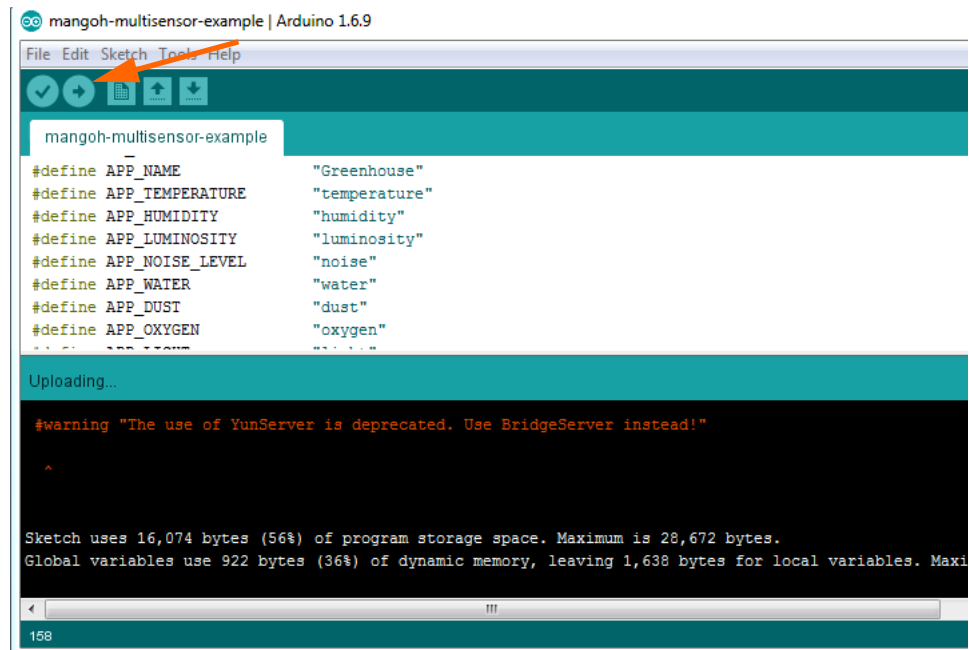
mangoh-multisensor-example | Arduino 1.6.9

File Edit Sketch Tools Help

mangoh-multisensor-example

#define APP_NAME "Greenhouse"
#define APP_TEMPERATURE "temperature"
#define APP_HUMIDITY "humidity"
#define APP_LUMINOSITY "luminosity"
#define APP_NOISE_LEVEL "noise"
#define APP_WATER "water"
#define APP_DUST "dust"
#define APP_OXYGEN "oxygen"
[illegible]

Uploading...

#warning "The use of YunServer is deprecated. Use BridgeServer instead!"

^

Sketch uses 16,074 bytes (56%) of program storage space. Maximum is 28,672 bytes.
Global variables use 922 bytes (36%) of dynamic memory, leaving 1,638 bytes for local variables. Maxi

158